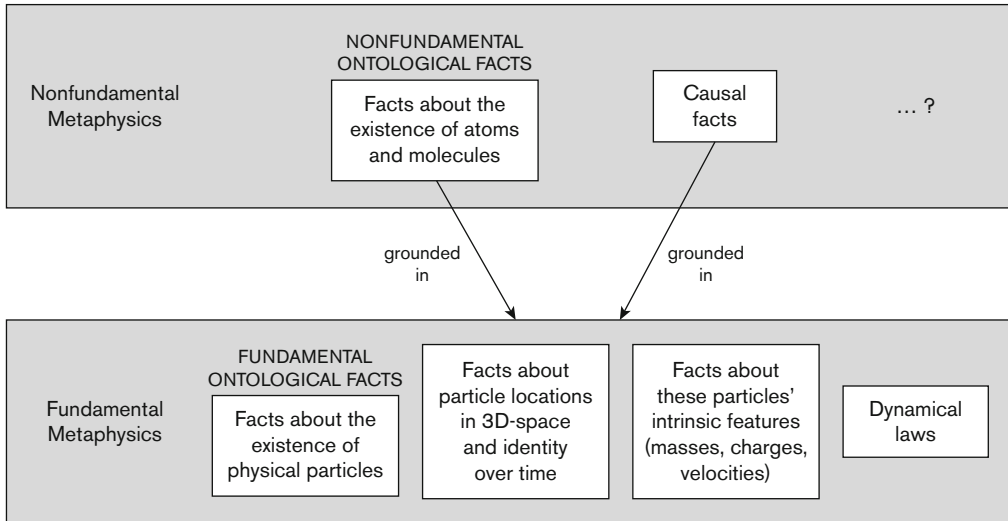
Nonfundamental Metaphysics

NONFUNDAMENTAL ONTOLOGICAL FACTS

Facts about the existence of atoms and molecules

Causal facts

… ?

grounded in

grounded in

Fundamental Metaphysics

FUNDAMENTAL ONTOLOGICAL FACTS

Facts about the existence of physical particles

Facts about particle locations in 3D-space and identity over time

Facts about these particles' intrinsic features (masses, charges, velocities)

Dynamical laws